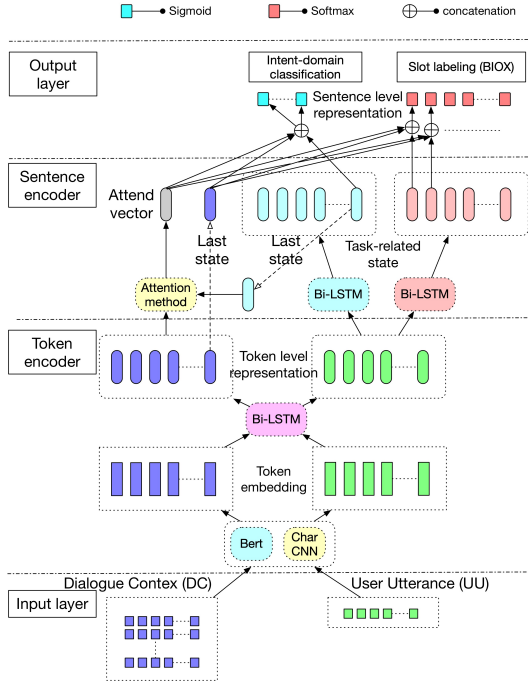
Sigmoid
Softmax
$\oplus$ concatenation

Output layer

Intent-domain classification

Slot labeling (BIOX)

Sentence level representation

Sentence encoder

Attend vector

Last state

Last state

Task-related state

Attention method

Bi-LSTM

Bi-LSTM

Token encoder

Token level representation

Bi-LSTM

Token embedding

Bert

Char CNN

Dialogue Contex (DC)

User Utterance (UU)

Input layer